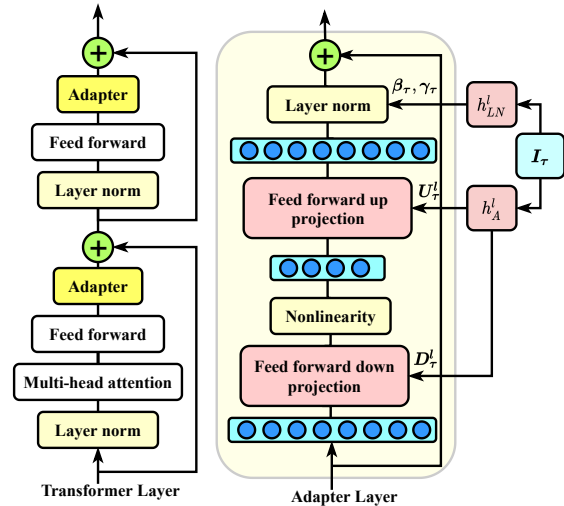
Adapter

Feed forward

Layer norm

Adapter

Feed forward

Multi-head attention

Layer norm

Transformer Layer

$\beta_\tau, \gamma_\tau$

Layer norm

$h^l_{LN}$

$I_\tau$

Feed forward up projection

$U^l_\tau$

$h^l_A$

Nonlinearity

Feed forward down projection

$D^l_\tau$

Adapter Layer